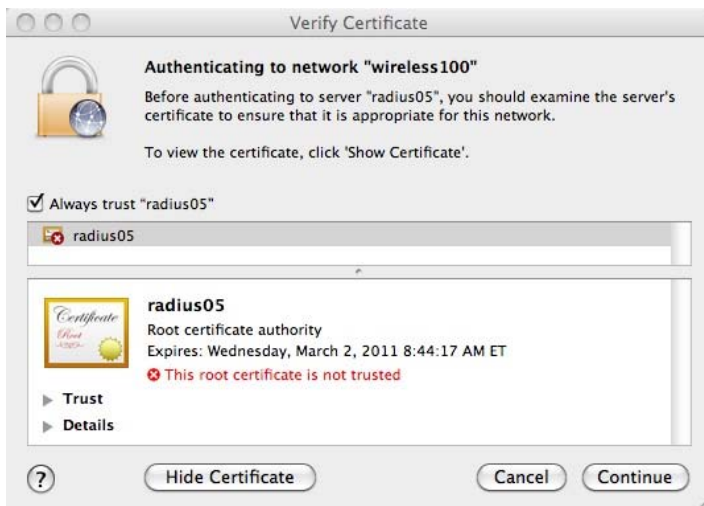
Verify Certificate

Authenticating to network "wireless100"

Before authenticating to server "radius05", you should examine the server's certificate to ensure that it is appropriate for this network.

To view the certificate, click 'Show Certificate'.

Always trust "radius05"

radius05

Certificate
Root

radius05
Root certificate authority
Expires: Wednesday, March 2, 2011 8:44:17 AM ET
This root certificate is not trusted

Trust
Details

?
Hide Certificate
Cancel
Continue